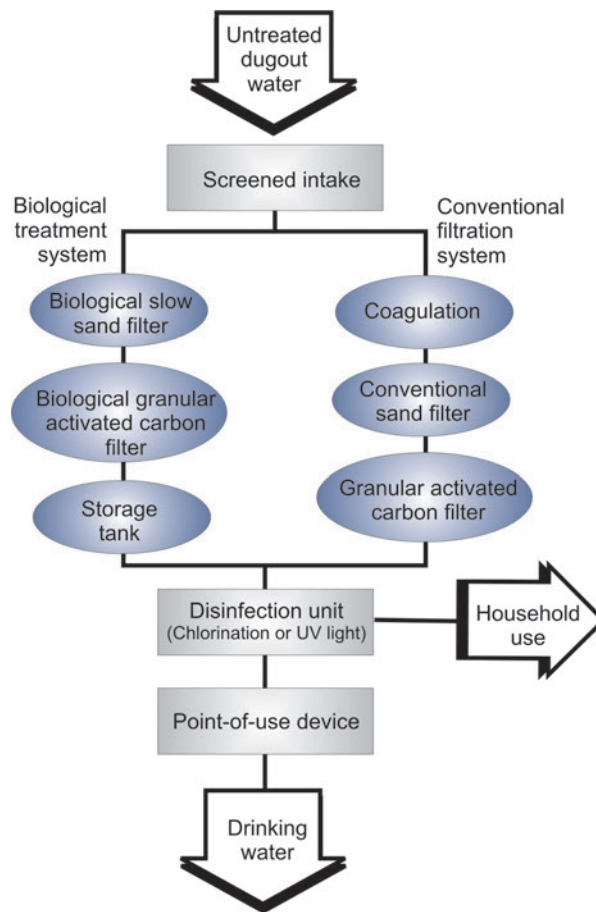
Untreated dugout water

Screened intake

Biological treatment system

Conventional filtration system

Biological slow sand filter

Biological granular activated carbon filter

Storage tank

Coagulation

Conventional sand filter

Granular activated carbon filter

Disinfection unit (Chlorination or UV light)

Household use

Point-of-use device

Drinking water